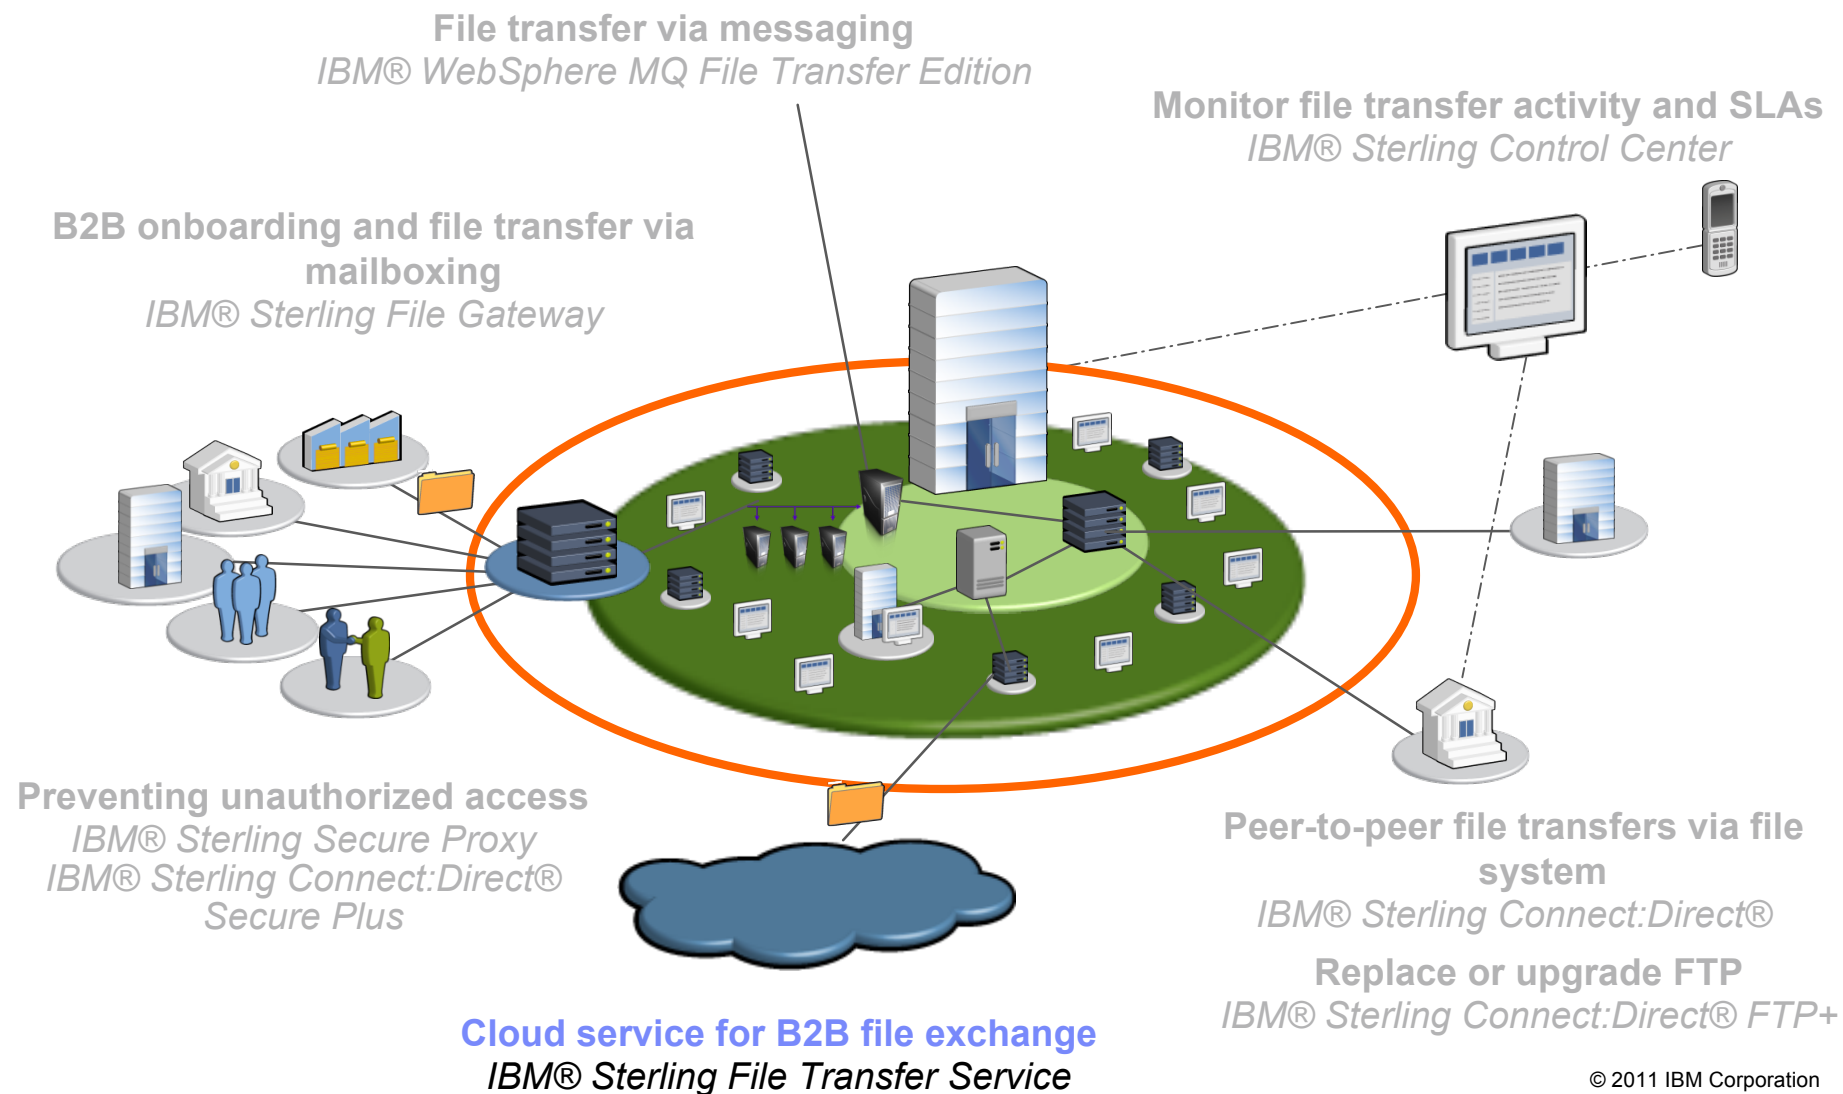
File transfer via messaging
IBM® WebSphere MQ File Transfer Edition

Monitor file transfer activity and SLAs
IBM® Sterling Control Center

B2B onboarding and file transfer via mailboxing
IBM® Sterling File Gateway

Preventing unauthorized access
IBM® Sterling Secure Proxy
IBM® Sterling Connect:Direct® Secure Plus

Peer-to-peer file transfers via file system
IBM® Sterling Connect:Direct®

Replace or upgrade FTP
IBM® Sterling Connect:Direct® FTP+

Cloud service for B2B file exchange
IBM® Sterling File Transfer Service

© 2011 IBM Corporation